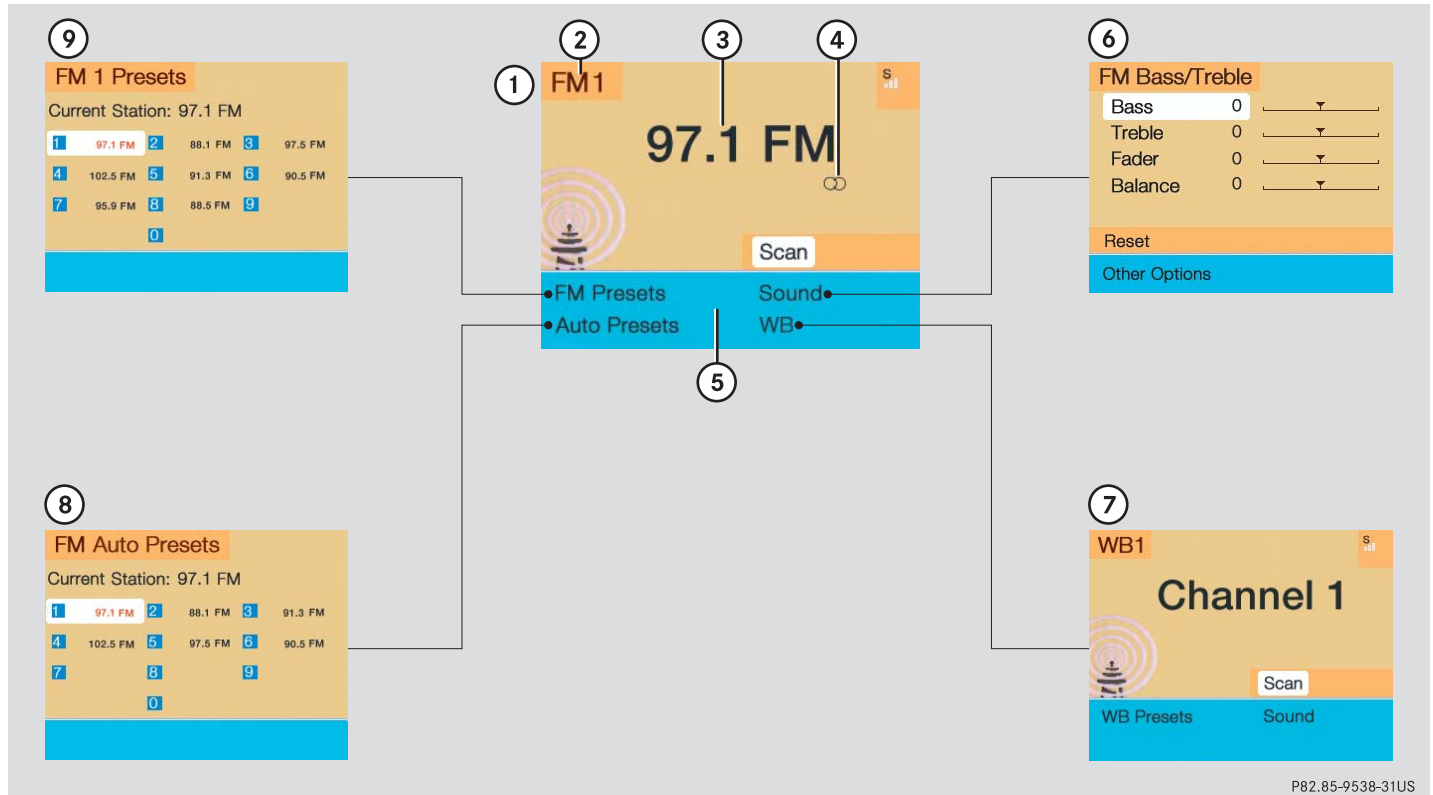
9
FM 1 Presets
Current Station: 97.1 FM

| | | | | | |
|---|---|---|---|---|---|
| 1 | 97.1 FM | 2 | 88.1 FM | 3 | 97.5 FM |
| 4 | 102.5 FM | 5 | 91.3 FM | 6 | 90.5 FM |
| 7 | 95.9 FM | 8 | 88.5 FM | 9 | |
| | | 0 | | | |

2 3 4
1
FM1
S
97.1 FM
Scan
FM Presets
Sound
Auto Presets
WB
5

6
FM Bass/Treble

| | | |
|---|---|---|
| Bass | 0 | |
| Treble | 0 | |
| Fader | 0 | |
| Balance | 0 | |

Reset
Other Options

8
FM Auto Presets
Current Station: 97.1 FM

| | | | | | |
|---|---|---|---|---|---|
| 1 | 97.1 FM | 2 | 88.1 FM | 3 | 91.3 FM |
| 4 | 102.5 FM | 5 | 97.5 FM | 6 | 90.5 FM |
| 7 | | 8 | | 9 | |
| | | 0 | | | |

7
WB1
S
Channel 1
Scan
WB Presets
Sound

P82.85-9538-31US